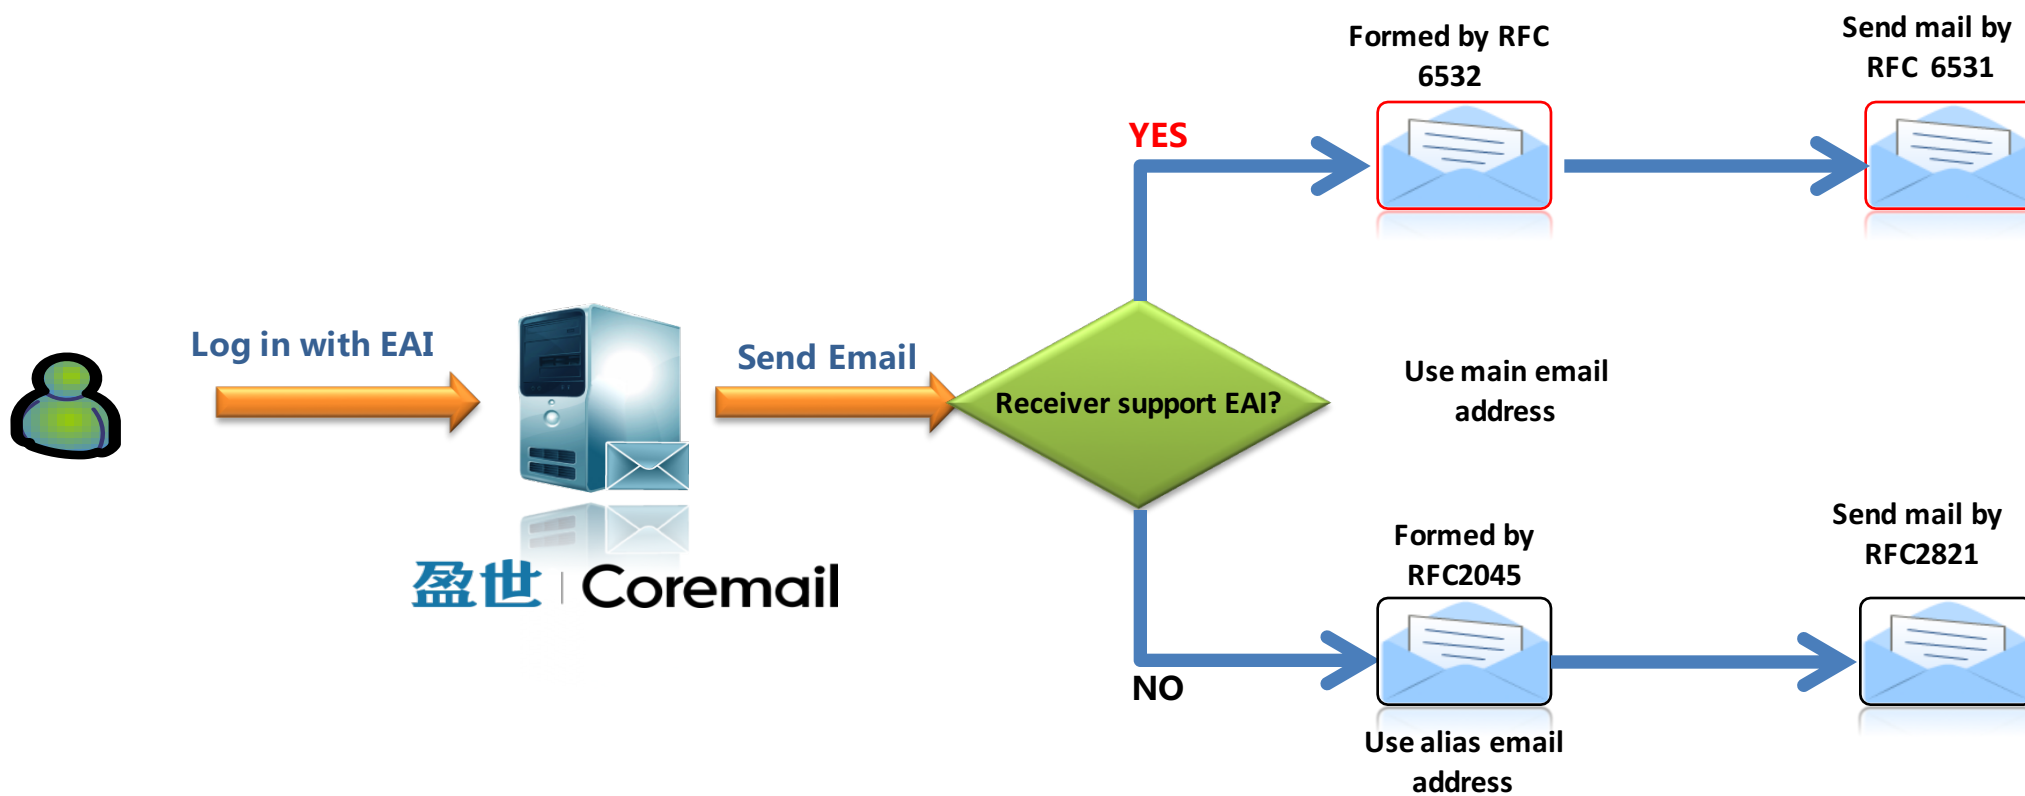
Log in with EAI

Send Email

盈世 | Coremail

Receiver support EAI?

YES

Formed by RFC 6532

Send mail by RFC 6531

Use main email address

NO

Formed by RFC2045

Send mail by RFC2821

Use alias email address